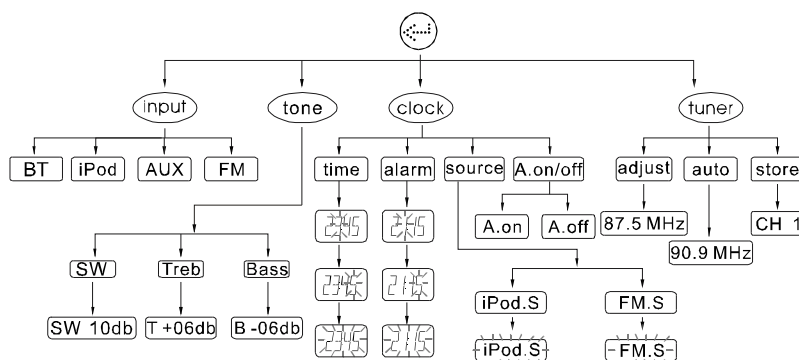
input
tone
clock
tuner

BT
iPod
AUX
FM

time
alarm
source
A.on/off

adjust
auto
store

A.on
A.off

87.5 MHz
90.9 MHz
CH 1

23:45
21:45
23:45
21:45
23:45
21:45

SW
Treb
Bass

SW 10db
T +06db
B -06db

iPod.S
FM.S
iPod.S
FM.S